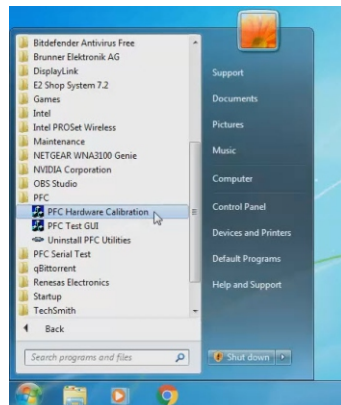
Bitdefender Antivirus Free
Brunner Elektronik AG
DisplayLink
E2 Shop System 7.2
Games
Intel
Intel PROSet Wireless
Maintenance
NETGEAR WNA3100 Genie
NVIDIA Corporation
OBS Studio
PFC
PFC Hardware Calibration
PFC Test GUI
Uninstall PFC Utilities
PFC Serial Test
qBittorrent
Renesas Electronics
Startup
TechSmith
Back
Search programs and files

Support
Documents
Pictures
Music
Computer
Control Panel
Devices and Printers
Default Programs
Help and Support
Shut down